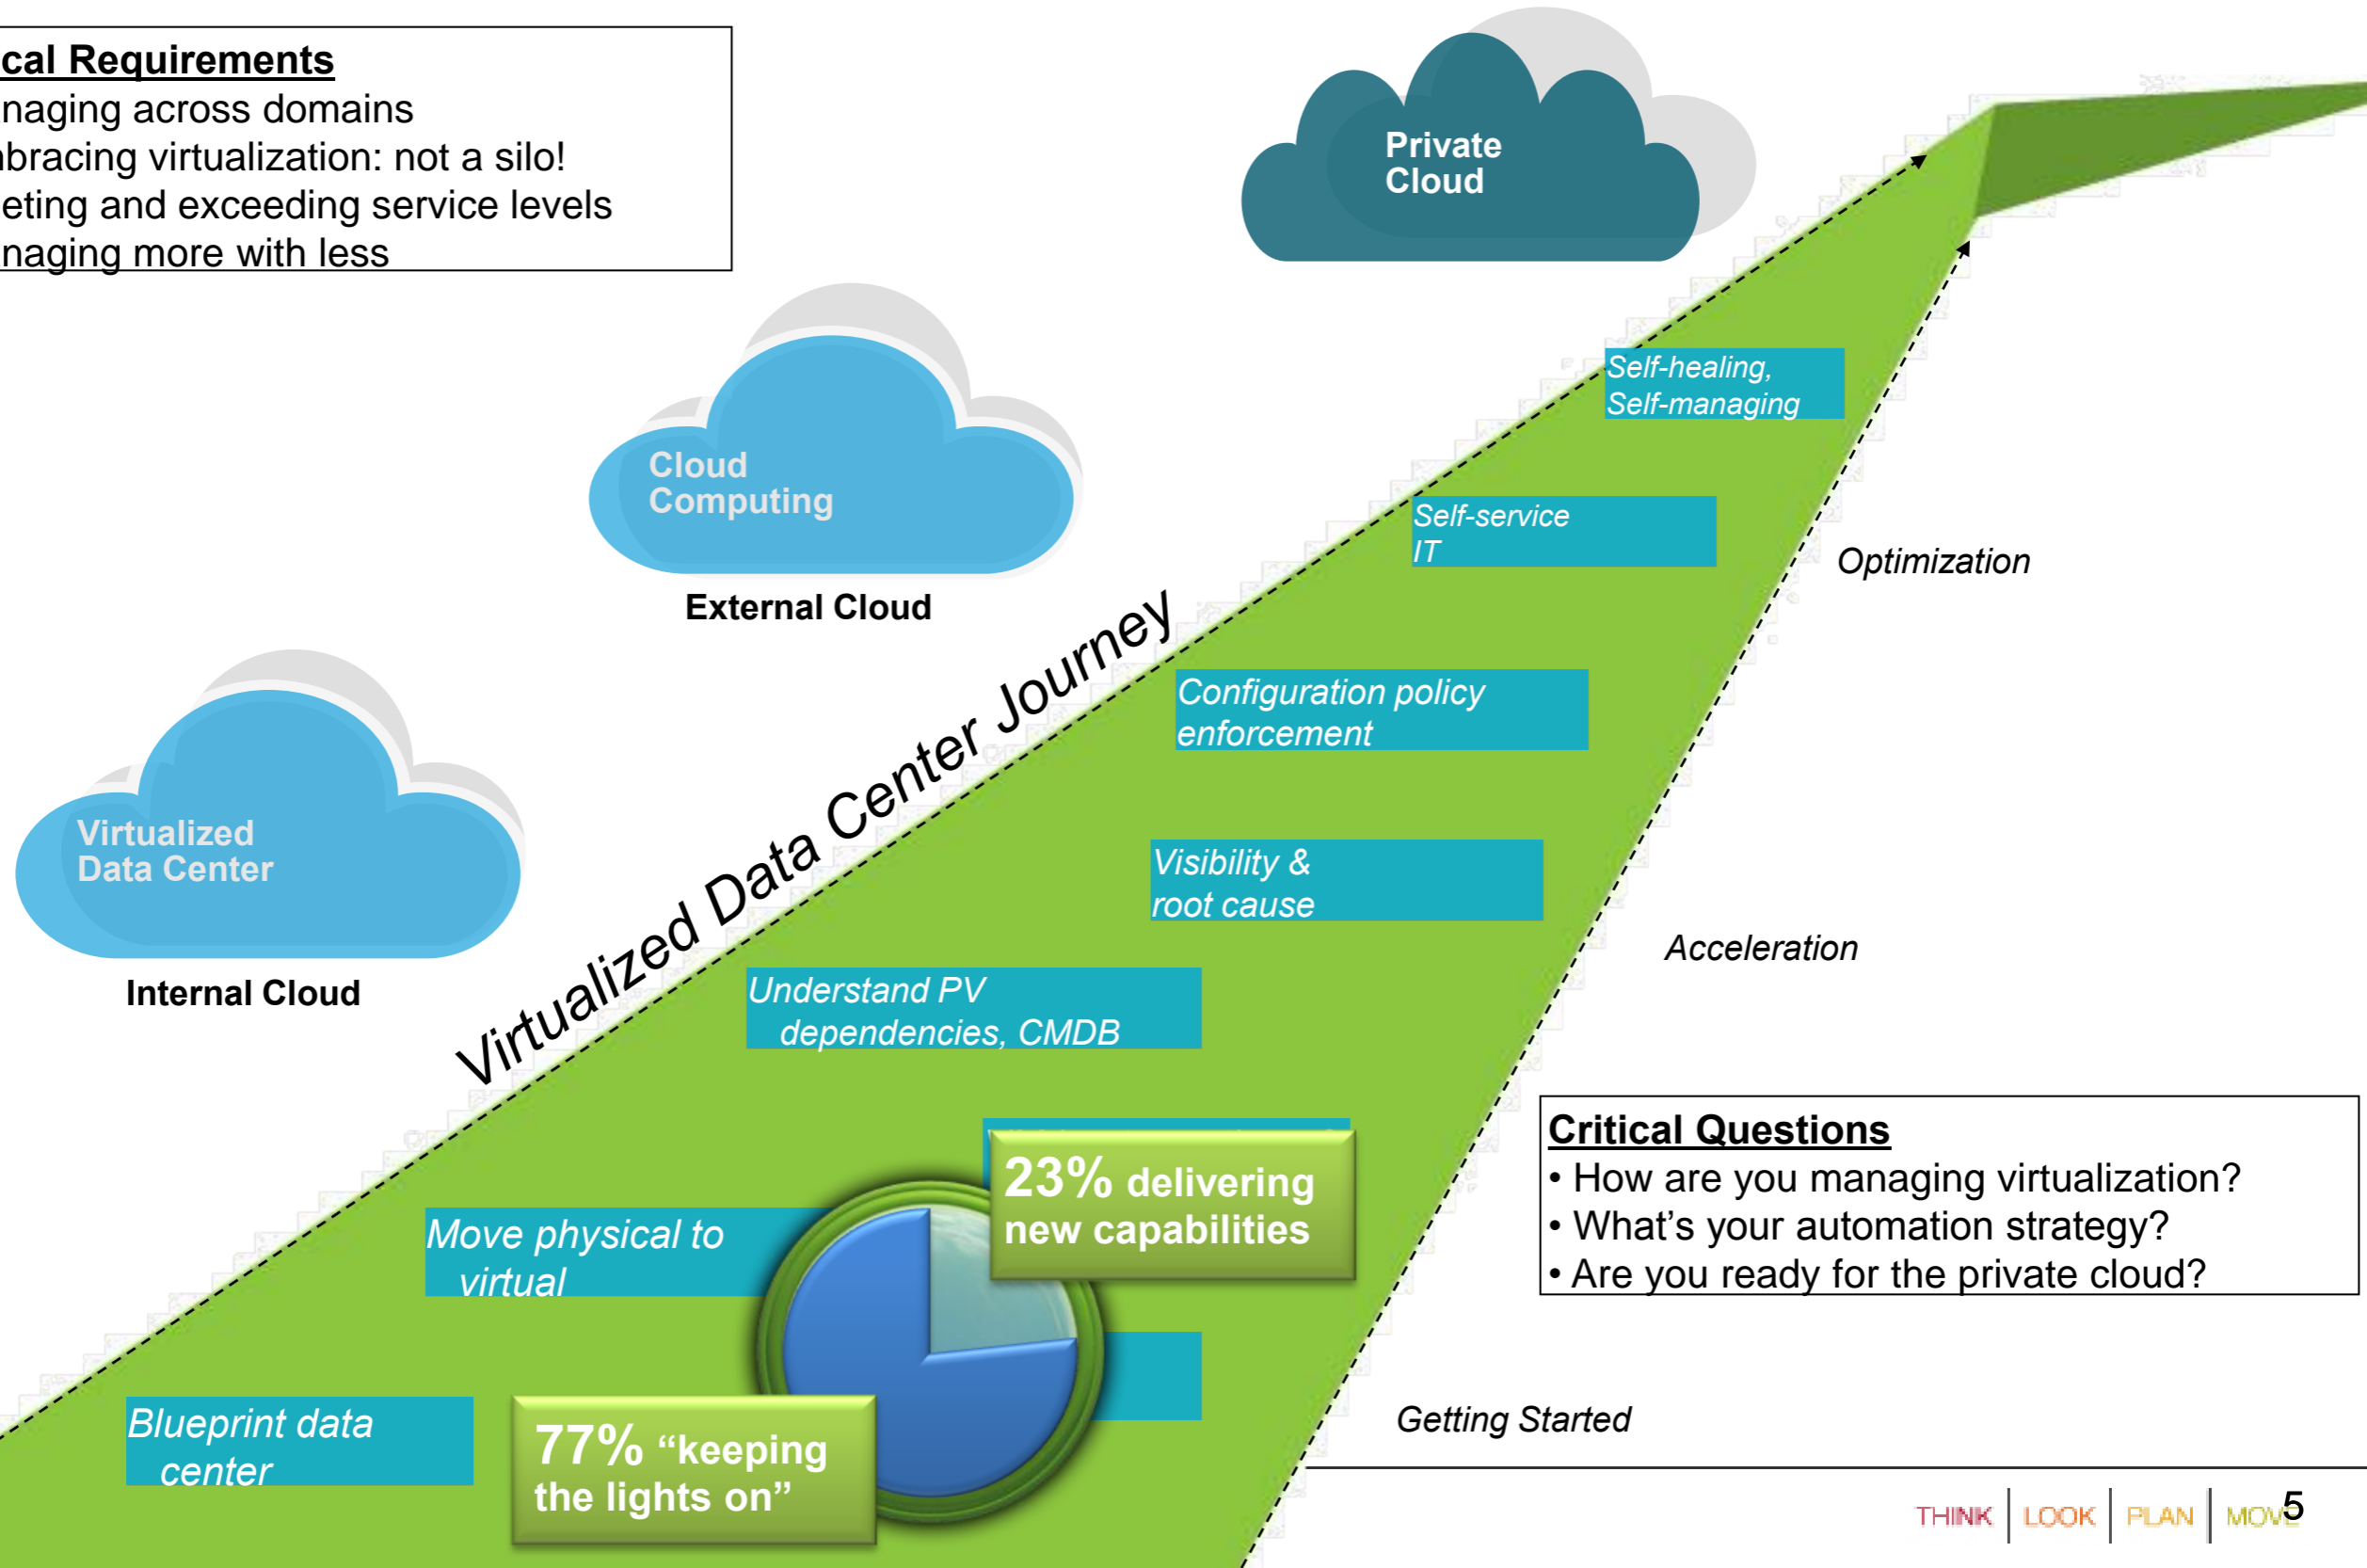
cal Requirements
naging across domains
bracing virtualization: not a silo!
eting and exceeding service levels
naging more with less

Private Cloud

Cloud Computing

External Cloud

Virtualized Data Center

Internal Cloud

Virtualized Data Center Journey

Self-healing, Self-managing

Self-service IT

Optimization

Configuration policy enforcement

Visibility & root cause

Acceleration

Understand PV dependencies, CMDB

23% delivering new capabilities

Move physical to virtual

Critical Questions
• How are you managing virtualization?
• What's your automation strategy?
• Are you ready for the private cloud?

Blueprint data center

77% "keeping the lights on"

Getting Started

THINK | LOOK | PLAN | MOVE 5